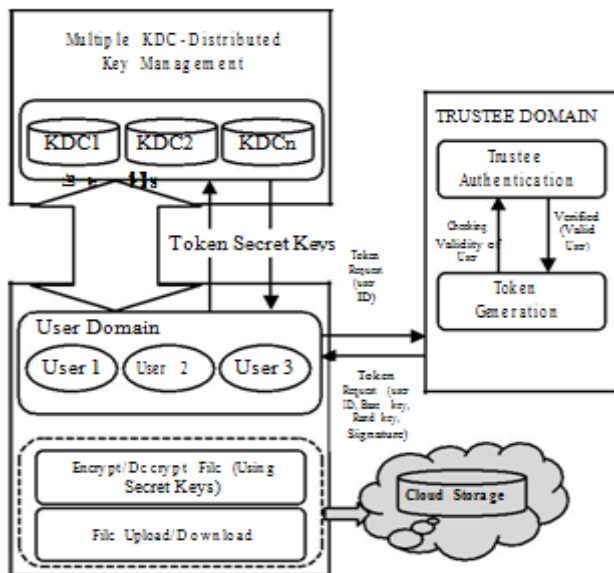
Multiple KDC - Distributed Key Management

KDC1

KDC2

KDCn

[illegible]

Token Secret Keys

TRUSTEE DOMAIN

Trustee Authentication

Checking Validity of User

Verified (Valid User)

Token Generation

Token Request (user ID)

User Domain

User 1

User 2

User 3

Token Request (user ID, Base key, Rand key, Signature)

Encrypt/Decrypt File (Using Secret Keys)

File Upload/Download

Cloud Storage